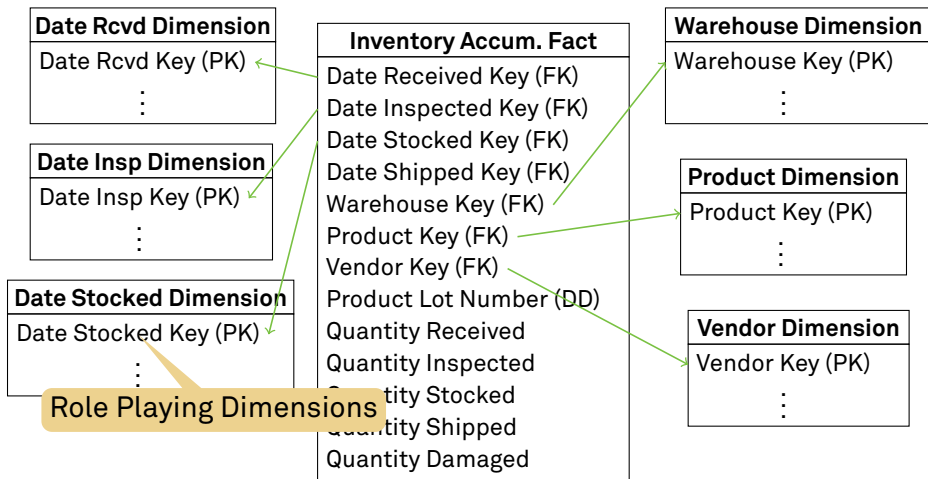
Date Rcvd Dimension
Date Rcvd Key (PK)
⋮

Date Insp Dimension
Date Insp Key (PK)
⋮

Date Stocked Dimension
Date Stocked Key (PK)
⋮

Role Playing Dimensions

Inventory Accum. Fact
Date Received Key (FK)
Date Inspected Key (FK)
Date Stocked Key (FK)
Date Shipped Key (FK)
Warehouse Key (FK)
Product Key (FK)
Vendor Key (FK)
Product Lot Number (DD)
Quantity Received
Quantity Inspected
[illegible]ntity Stocked
Quantity Shipped
Quantity Damaged

Warehouse Dimension
Warehouse Key (PK)
⋮

Product Dimension
Product Key (PK)
⋮

Vendor Dimension
Vendor Key (PK)
⋮